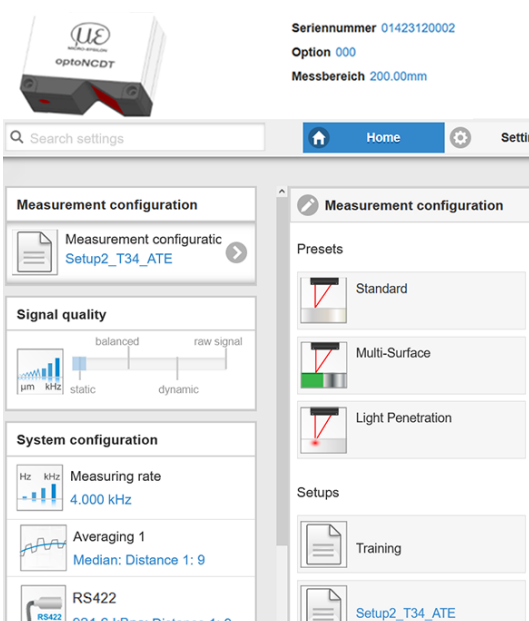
µE
MICRO-EPSILON
optoNCDT

Seriennummer 01423120002
Option 000
Messbereich 200.00mm

Search settings

Home

Setti

Measurement configuration

Measurement configuratic
Setup2_T34_ATE

Signal quality

µm kHz

balanced
raw signal
static
dynamic

System configuration

Hz kHz
Measuring rate
4.000 kHz

Averaging 1
Median: Distance 1: 9

RS422
RS422
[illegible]

Measurement configuration

Presets

Standard

Multi-Surface

Light Penetration

Setups

Training

Setup2_T34_ATE